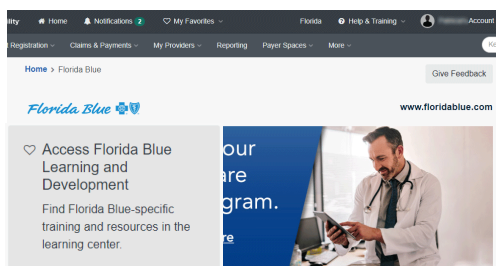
ility Home Notifications 2 My Favorites Florida Help & Training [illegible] Account

Registration Claims & Payments My Providers Reporting Payer Spaces More Ke

Home > Florida Blue

Give Feedback

Florida Blue

www.floridablue.com

Access Florida Blue Learning and Development

Find Florida Blue-specific training and resources in the learning center.

our
are
gram.
re